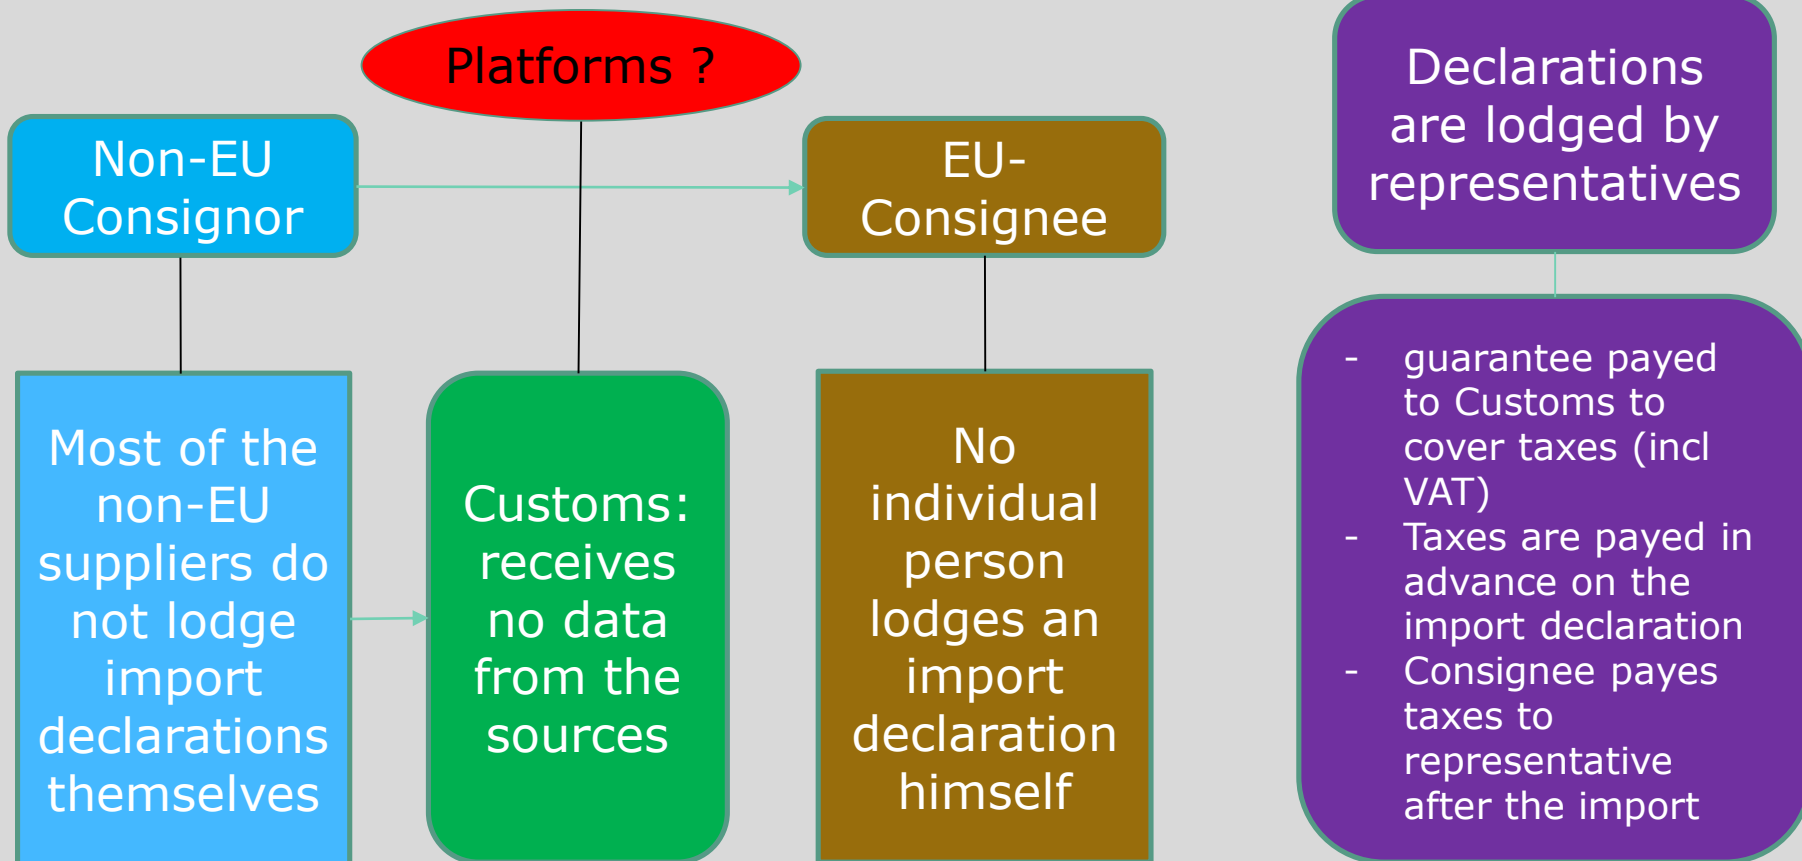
Platforms ?

Non-EU Consignor

EU-Consignee

Declarations are lodged by representatives

Most of the non-EU suppliers do not lodge import declarations themselves

Customs: receives no data from the sources

No individual person lodges an import declaration himself

- guarantee payed to Customs to cover taxes (incl VAT)
- Taxes are payed in advance on the import declaration
- Consignee payes taxes to representative after the import